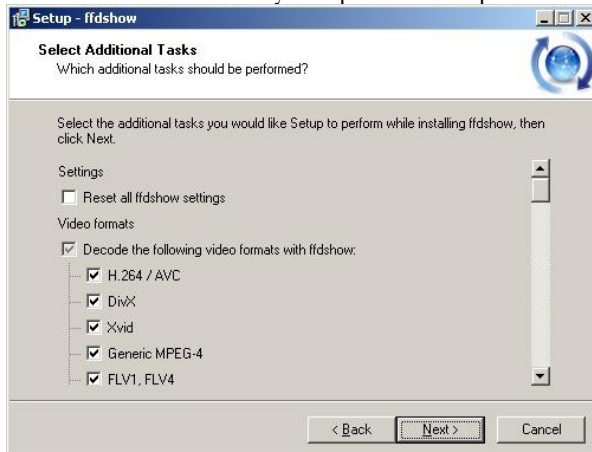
Setup - ffdshow

Select Additional Tasks
Which additional tasks should be performed?

Select the additional tasks you would like Setup to perform while installing ffdshow, then click Next.

Settings

Reset all ffdshow settings

Video formats

Decode the following video formats with ffdshow:

H.264 / AVC

DivX

Xvid

Generic MPEG-4

FLV1, FLV4

< Back

Next >

Cancel